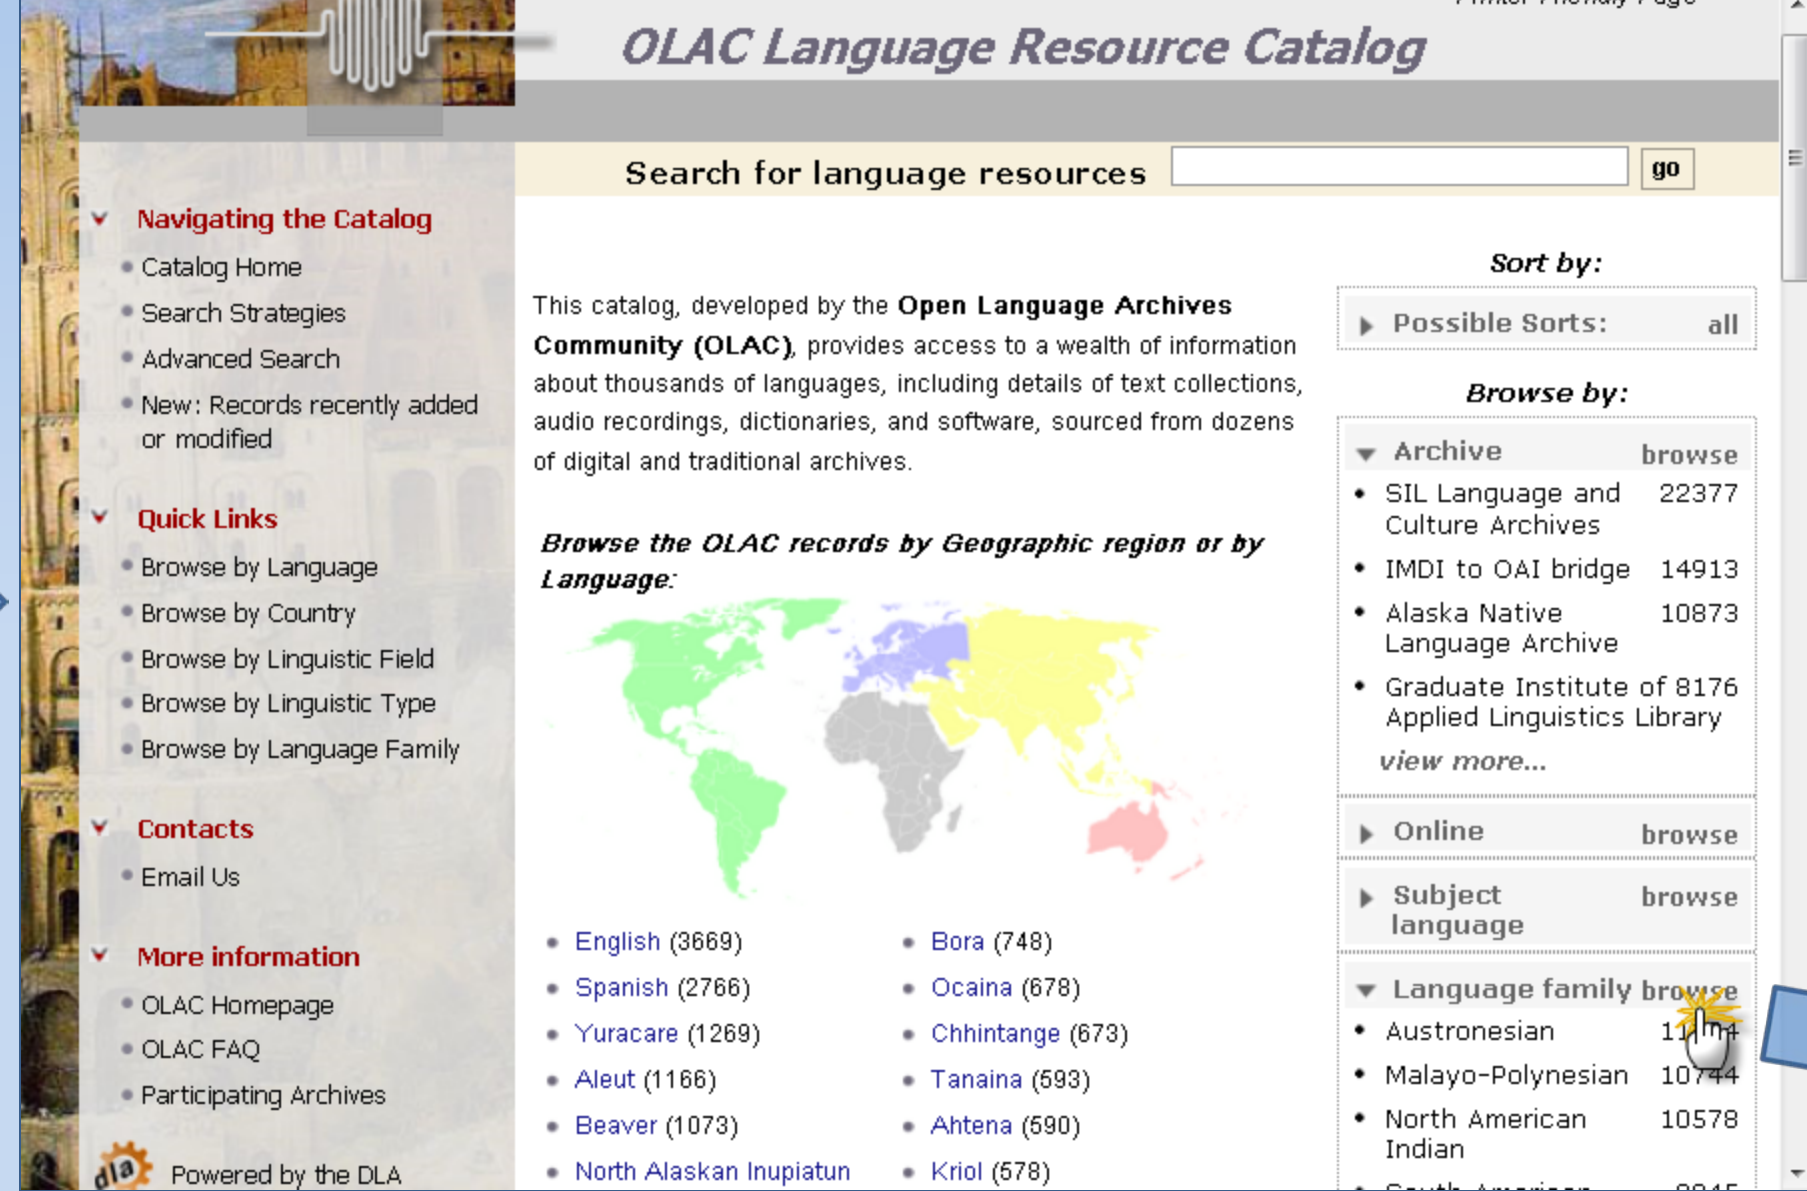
OLAC Language Resource Catalog

Search for language resources go

Navigating the Catalog
Catalog Home
Search Strategies
Advanced Search
New: Records recently added or modified

Quick Links
Browse by Language
Browse by Country
Browse by Linguistic Field
Browse by Linguistic Type
Browse by Language Family

Contacts
Email Us

More information
OLAC Homepage
OLAC FAQ
Participating Archives

dla Powered by the DLA

This catalog, developed by the **Open Language Archives Community (OLAC)**, provides access to a wealth of information about thousands of languages, including details of text collections, audio recordings, dictionaries, and software, sourced from dozens of digital and traditional archives.

*Browse the OLAC records by Geographic region or by Language:*

- English (3669)
- Spanish (2766)
- Yuracare (1269)
- Aleut (1166)
- Beaver (1073)
- North Alaskan Inupiatun

- Bora (748)
- Ocaina (678)
- Chhintange (673)
- Tanaina (593)
- Ahtena (590)
- Kriol (578)

Sort by:
Possible Sorts: all

Browse by:
Archive browse
- SIL Language and Culture Archives 22377
- IMDI to OAI bridge 14913
- Alaska Native Language Archive 10873
- Graduate Institute of Applied Linguistics Library 8176
view more...

Online browse
Subject language browse
Language family browse
- Austronesian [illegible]
- Malayo-Polynesian 10744
- North American Indian 10578